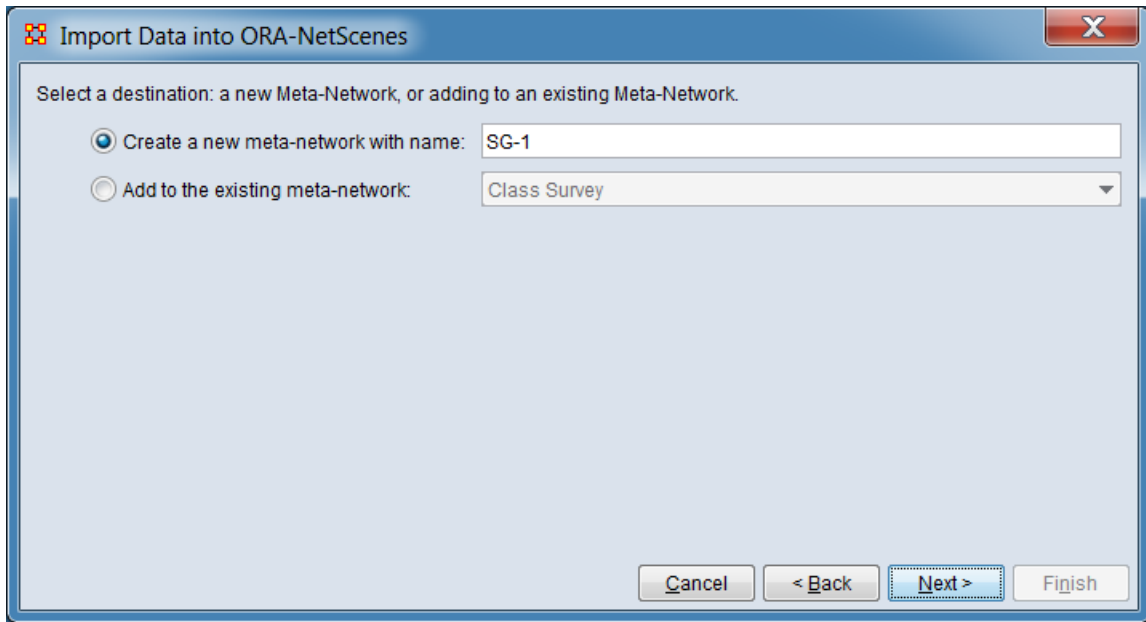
Import Data into ORA-NetScenes

Select a destination: a new Meta-Network, or adding to an existing Meta-Network.

Create a new meta-network with name: SG-1

Add to the existing meta-network: Class Survey

Cancel < Back Next > Finish